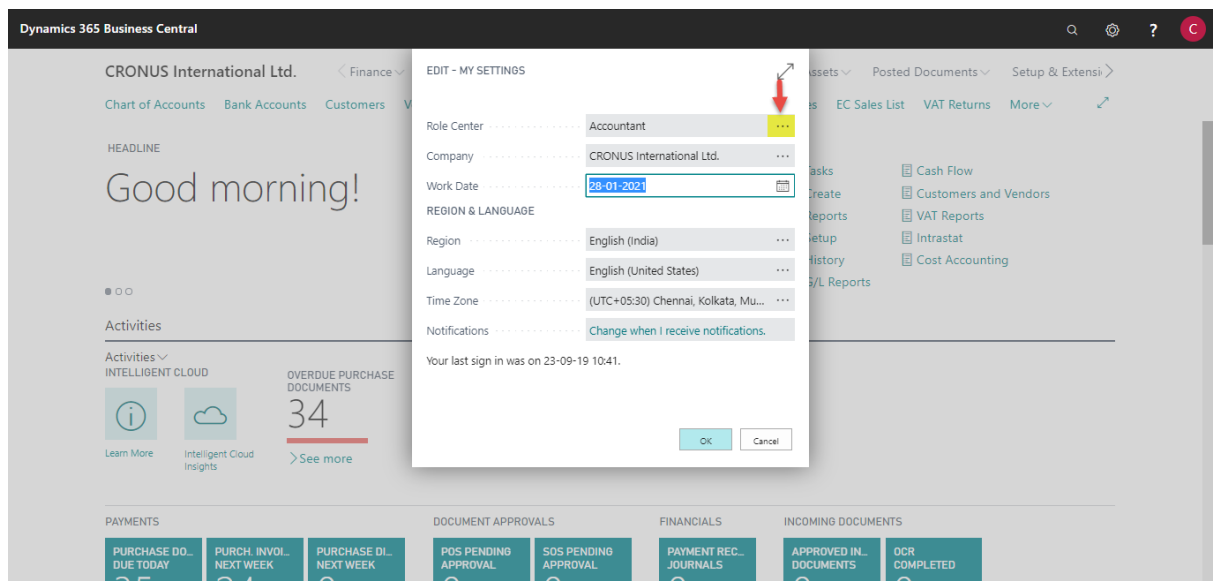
Dynamics 365 Business Central

C

CRONUS International Ltd.

Finance

ssets

Posted Documents

Setup & Extensi

Chart of Accounts

Bank Accounts

Customers

V

es

EC Sales List

VAT Returns

More

HEADLINE

Good morning!

Activities

Activities

INTELLIGENT CLOUD

Learn More

Intelligent Cloud Insights

OVERDUE PURCHASE DOCUMENTS

34

See more

asks

Create

Reports

etup

istory

/L Reports

Cash Flow

Customers and Vendors

VAT Reports

Intrastat

Cost Accounting

EDIT - MY SETTINGS

Role Center

Accountant

Company

CRONUS International Ltd.

Work Date

28-01-2021

REGION & LANGUAGE

Region

English (India)

Language

English (United States)

Time Zone

(UTC+05:30) Chennai, Kolkata, Mu...

Notifications

Change when I receive notifications.

Your last sign in was on 23-09-19 10:41.

OK

Cancel

PAYMENTS

PURCHASE DO... DUE TODAY

PURCH. INVOI... NEXT WEEK

PURCHASE DI... NEXT WEEK

DOCUMENT APPROVALS

POS PENDING APPROVAL

SOS PENDING APPROVAL

FINANCIALS

PAYMENT REC... JOURNALS

INCOMING DOCUMENTS

APPROVED IN... DOCUMENTS

OCR COMPLETED